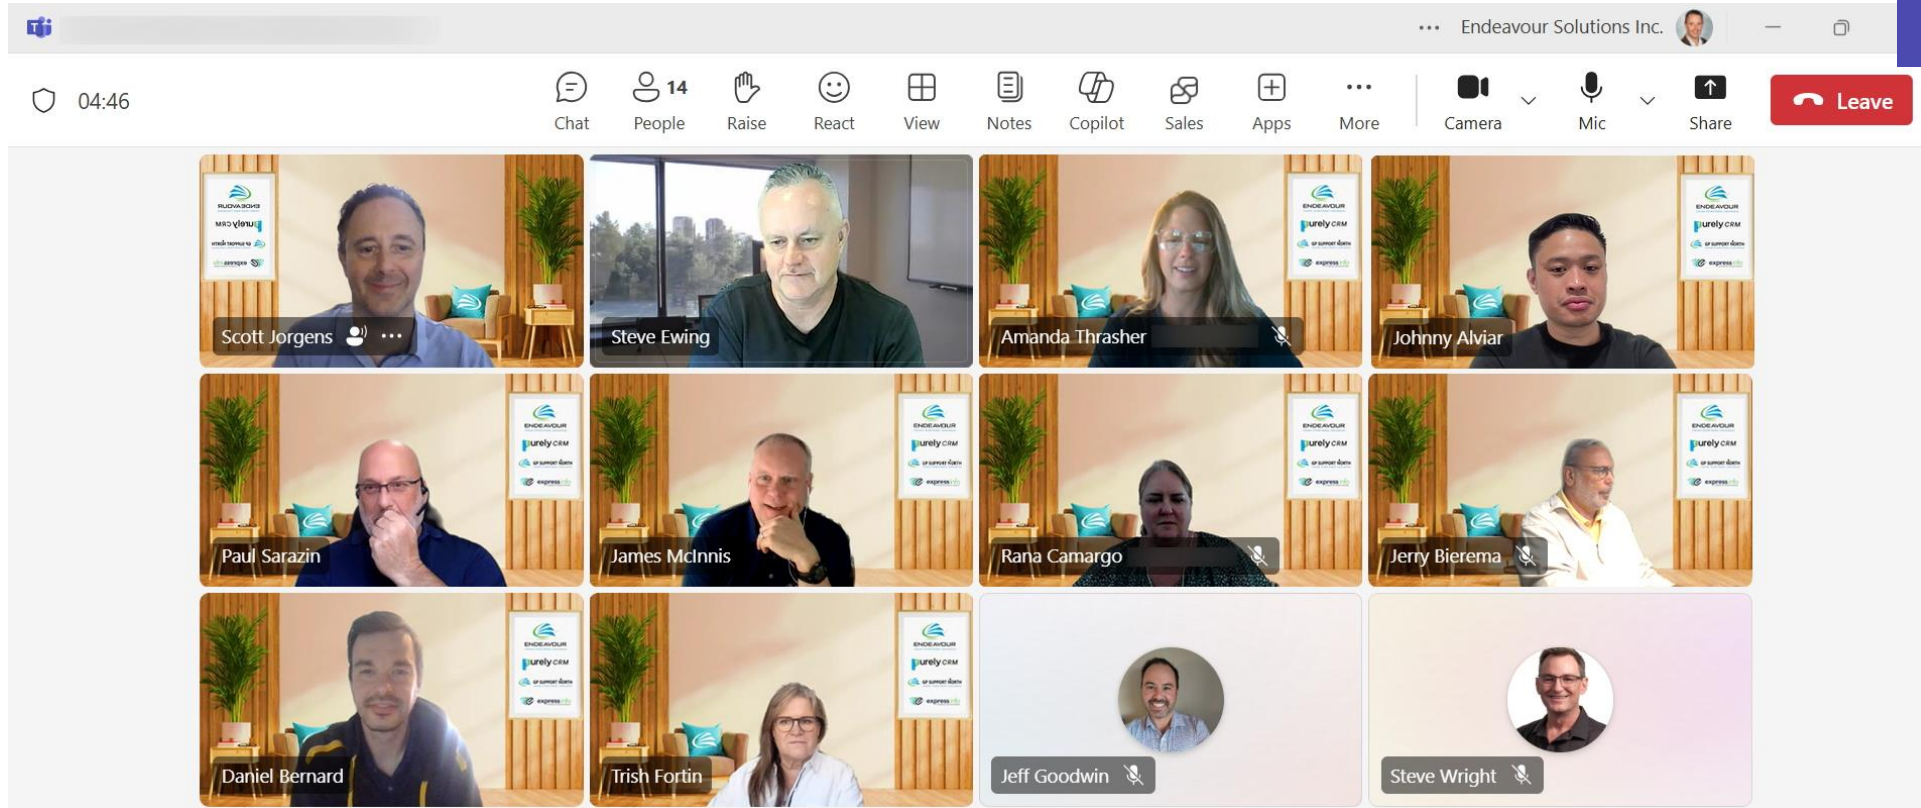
... Endeavour Solutions Inc.

04:46

Chat
14
People
Raise
React
View
Notes
Copilot
Sales
Apps
More
Camera
Mic
Share
Leave

Scott Jorgens ...
Steve Ewing
Amanda Thrasher
Johnny Alviar
Paul Sarazin
James McInnis
Rana Camargo
Jerry Bierema
Daniel Bernard
Trish Fortin
Jeff Goodwin
Steve Wright